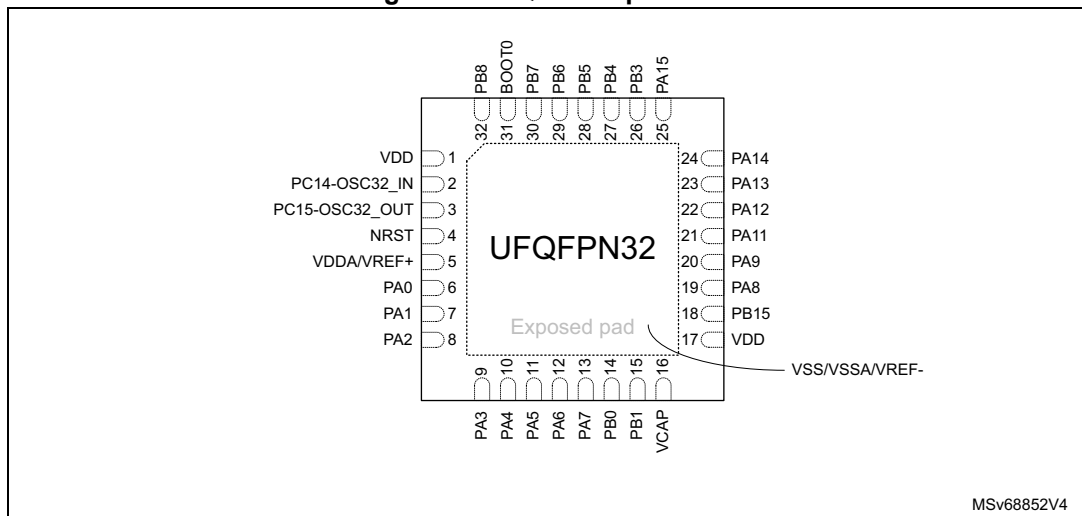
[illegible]

PB8 BOOT0 PB7 PB6 PB5 PB4 PB3 PA15
32 31 30 29 28 27 26 25

VDD 1
PC14-OSC32_IN 2
PC15-OSC32_OUT 3
NRST 4
VDDA/VREF+ 5
PA0 6
PA1 7
PA2 8

24 PA14
23 PA13
22 PA12
21 PA11
20 PA9
19 PA8
18 PB15
17 VDD

UFQFPN32

Exposed pad

VSS/VSSA/VREF-

9 10 11 12 13 14 15 16
PA3 PA4 PA5 PA6 PA7 PB0 PB1 VCAP

MSv68852V4